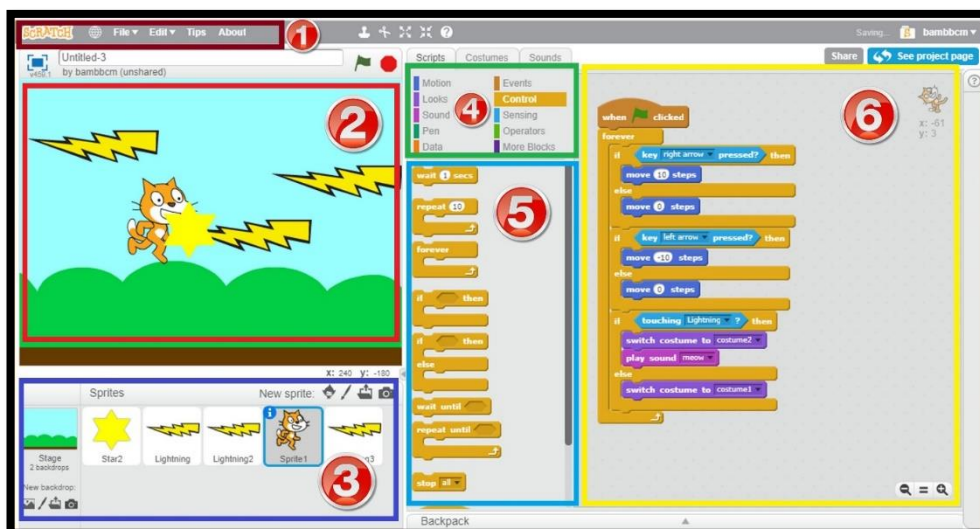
SCRATCH File▾ Edit▾ Tips About 1

Saving... bambbcm▾

Untitled-3
by bambbcm (unshared)
v458.1

Scripts Costumes Sounds

Share See project page

2

Motion
Looks
Sound
Pen
Data
Events
Control
Sensing
Operators
More Blocks

4

6

x: -61
y: 3

wait 1 secs
repeat 10
forever
if then
if then
else
wait until
repeat until
stop all

5

when clicked
forever
if key right arrow pressed? then
move 10 steps
else
move 0 steps
if key left arrow pressed? then
move -10 steps
else
move 0 steps
if touching Lightning ? then
switch costume to costume2
play sound meow
else
switch costume to costume1

x: 240 y: -180

Sprites New sprite:

Stage
2 backdrops
New backdrop:

Star2 Lightning Lightning2 Sprite1 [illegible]g3

3

Backpack